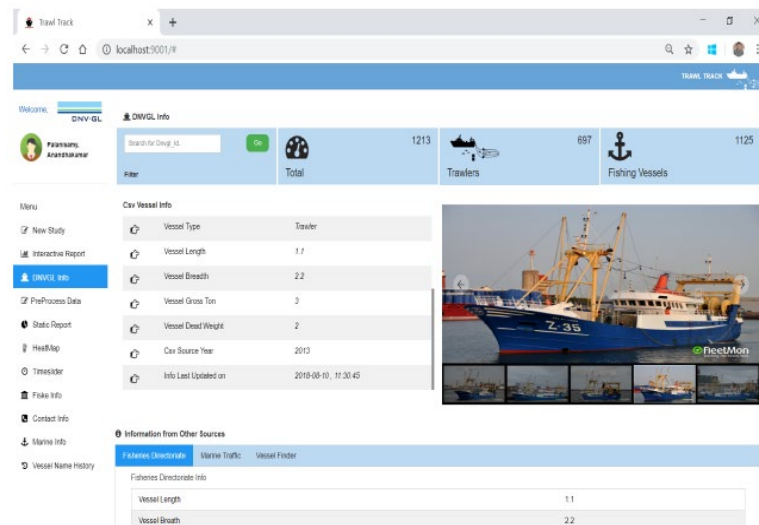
Trawl Track

localhost:9001/#

TRAWL TRACK

Welcome, DNV·GL

Palanisamy, Anandhakumar

Menu

New Study

Interactive Report

DNVGL Info

PreProcess Data

Static Report

HeatMap

Timeslider

Fiske Info

Contact Info

Marine Info

Vessel Name History

DNVGL Info

Search for Dnvgl_id.

Go

Filter

1213

Total

697

Trawlers

1125

Fishing Vessels

Csv Vessel Info

| | | |
|---|---|---|
| | Vessel Type | Trawler |
| | Vessel Length | 1.1 |
| | Vessel Breadth | 2.2 |
| | Vessel Gross Ton | 3 |
| | Vessel Dead Weight | 2 |
| | Csv Source Year | 2013 |
| | Info Last Updated on | 2018-08-10 , 11:30:45 |

Z-35

FleetMon

Information from Other Sources

Fisheries Directorate   Marine Traffic   Vessel Finder

Fisheries Directorate Info

| | |
|---|---|
| Vessel Length | 1.1 |
| Vessel Breath | 2.2 |